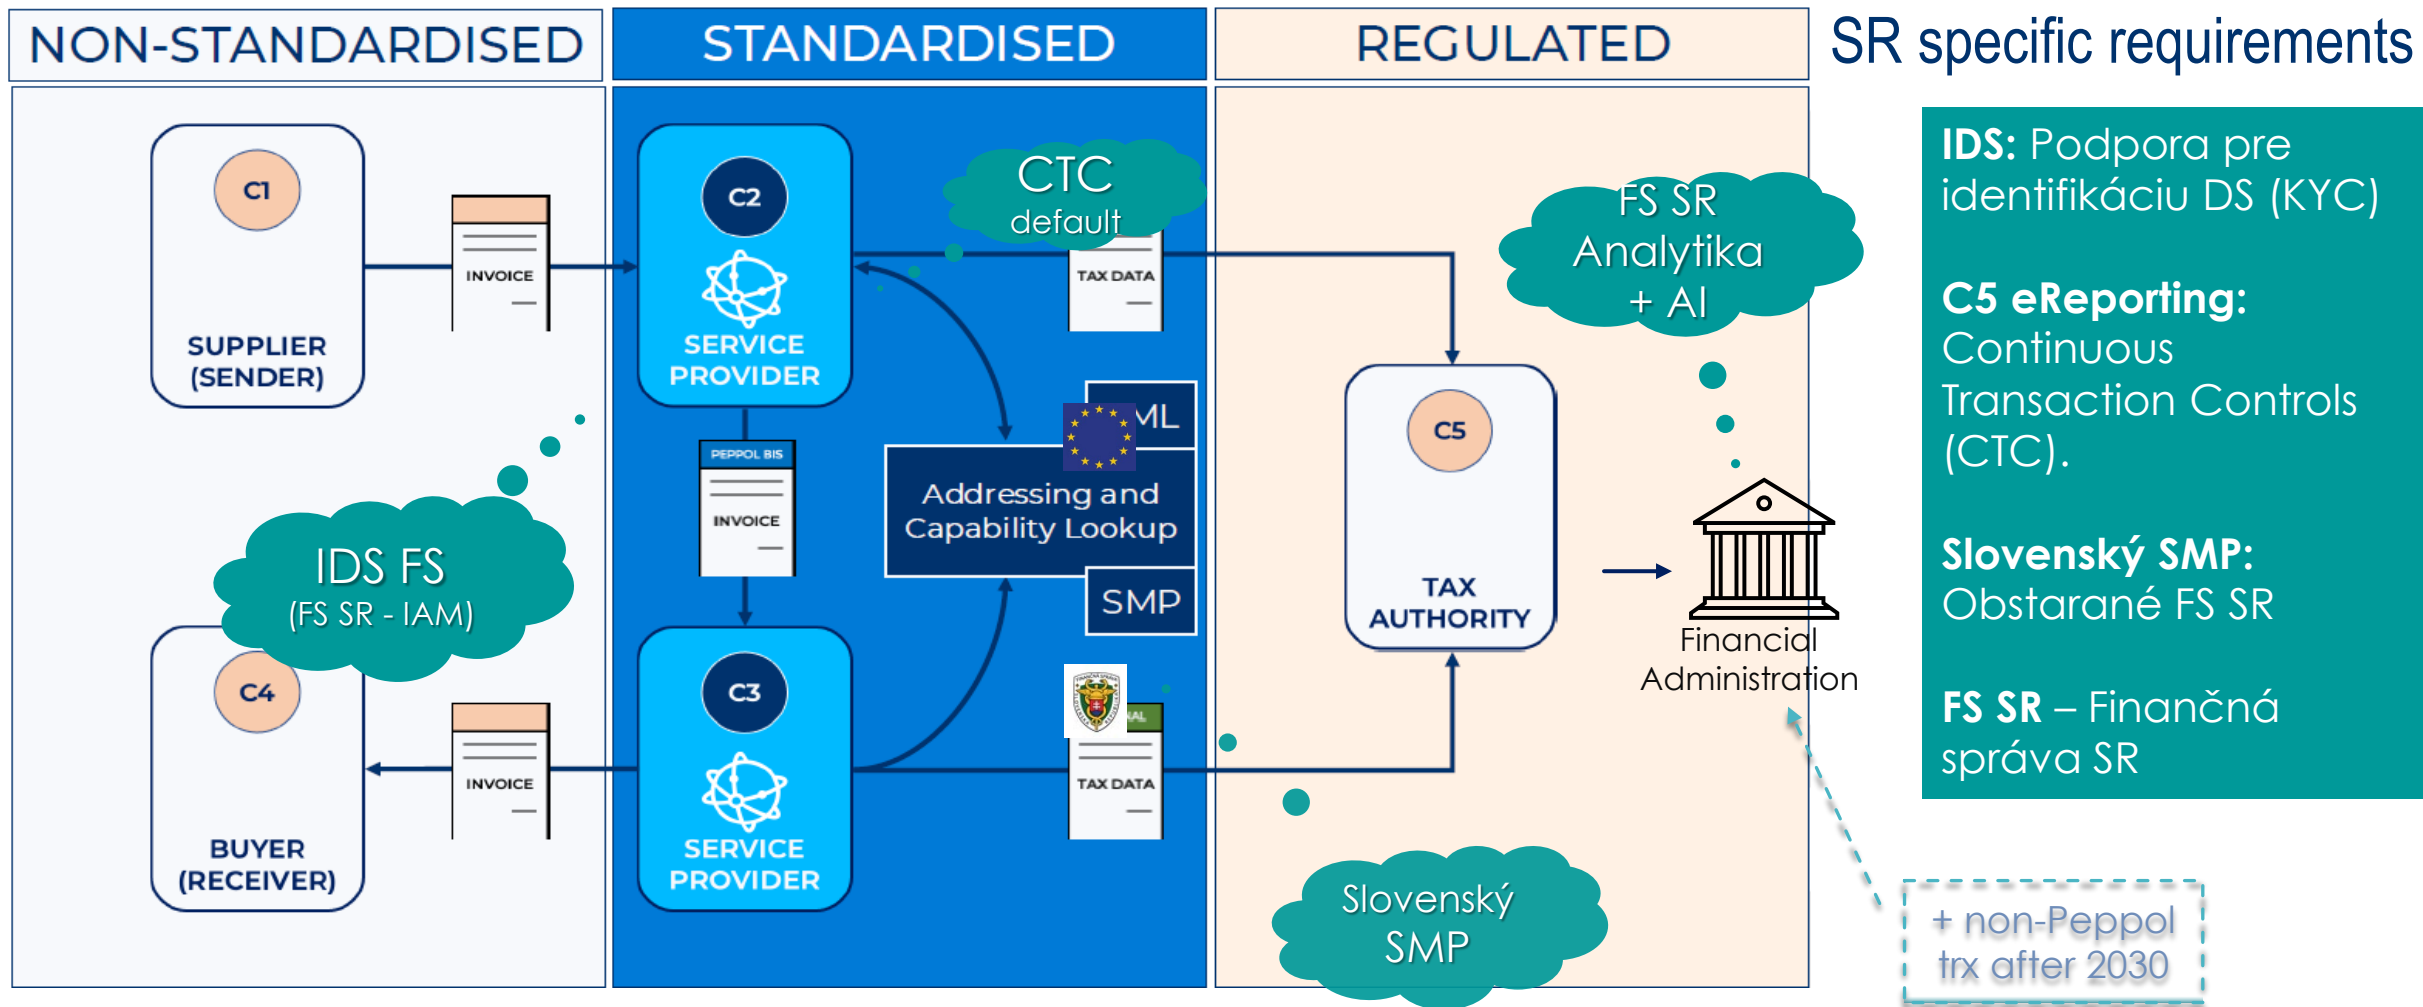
NON-STANDARDISED

STANDARDISED

REGULATED

SR specific requirements

C1

SUPPLIER (SENDER)

INVOICE

C2

SERVICE PROVIDER

CTC default

TAX DATA

FS SR Analytika + AI

PEPPOL BIS

INVOICE

ML

Addressing and Capability Lookup

SMP

C5

TAX AUTHORITY

Financial Administration

IDS FS (FS SR - IAM)

C4

BUYER (RECEIVER)

INVOICE

C3

SERVICE PROVIDER

TAX DATA

Slovenský SMP

+ non-Peppol trx after 2030

**IDS:** Podpora pre identifikáciu DS (KYC)

**C5 eReporting:** Continuous Transaction Controls (CTC).

**Slovenský SMP:** Obstarané FS SR

**FS SR** – Finančná správa SR